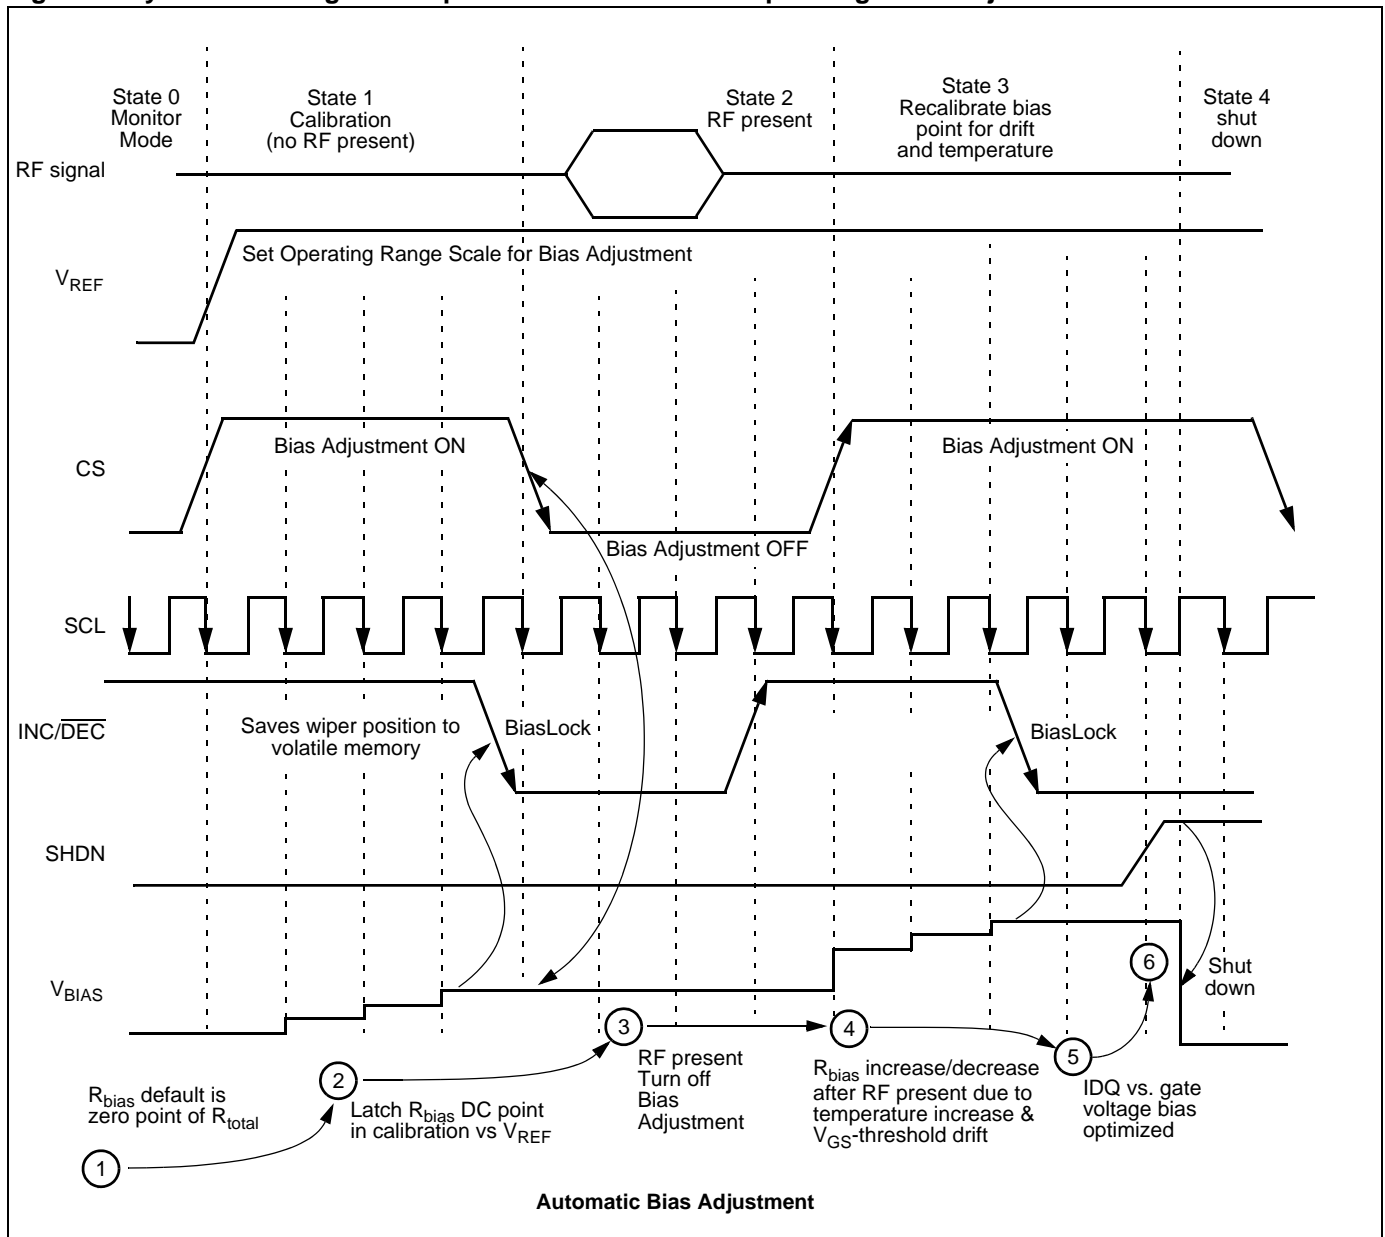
State 0 Monitor Mode

State 1 Calibration (no RF present)

State 2 RF present

State 3 Recalibrate bias point for drift and temperature

State 4 shut down

RF signal

$V_{REF}$

Set Operating Range Scale for Bias Adjustment

CS

Bias Adjustment ON

Bias Adjustment OFF

Bias Adjustment ON

SCL

INC/$\overline{DEC}$

Saves wiper position to volatile memory

BiasLock

BiasLock

SHDN

$V_{BIAS}$

Shut down

1

$R_{bias}$ default is zero point of $R_{total}$

2

Latch $R_{bias}$ DC point in calibration vs $V_{REF}$

3

RF present Turn off Bias Adjustment

4

$R_{bias}$ increase/decrease after RF present due to temperature increase & $V_{GS}$-threshold drift

5

IDQ vs. gate voltage bias optimized

6

Automatic Bias Adjustment